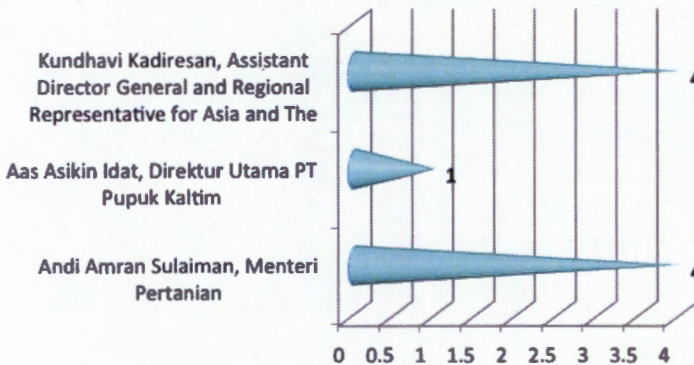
Kundhavi Kadiresan, Assistant Director General and Regional Representative for Asia and The

Aas Asikin Idat, Direktur Utama PT Pupuk Kaltim

Andi Amran Sulaiman, Menteri Pertanian

1

0 0.5 1 1.5 2 2.5 3 3.5 4